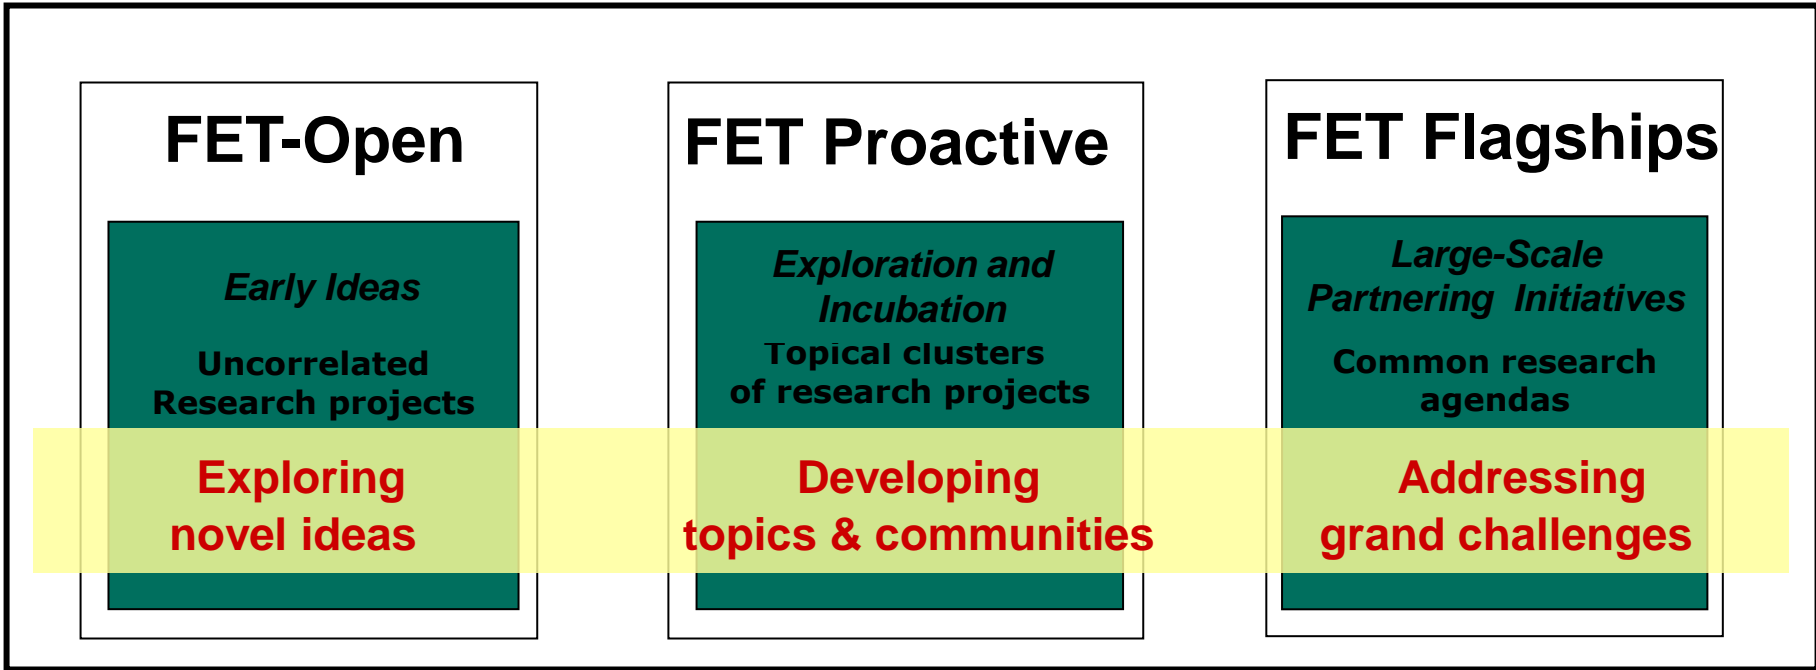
FET-Open

Early Ideas

Uncorrelated Research projects

Exploring novel ideas

FET Proactive

Exploration and Incubation

Topical clusters of research projects

Developing topics & communities

FET Flagships

Large-Scale Partnering Initiatives

Common research agendas

Addressing grand challenges